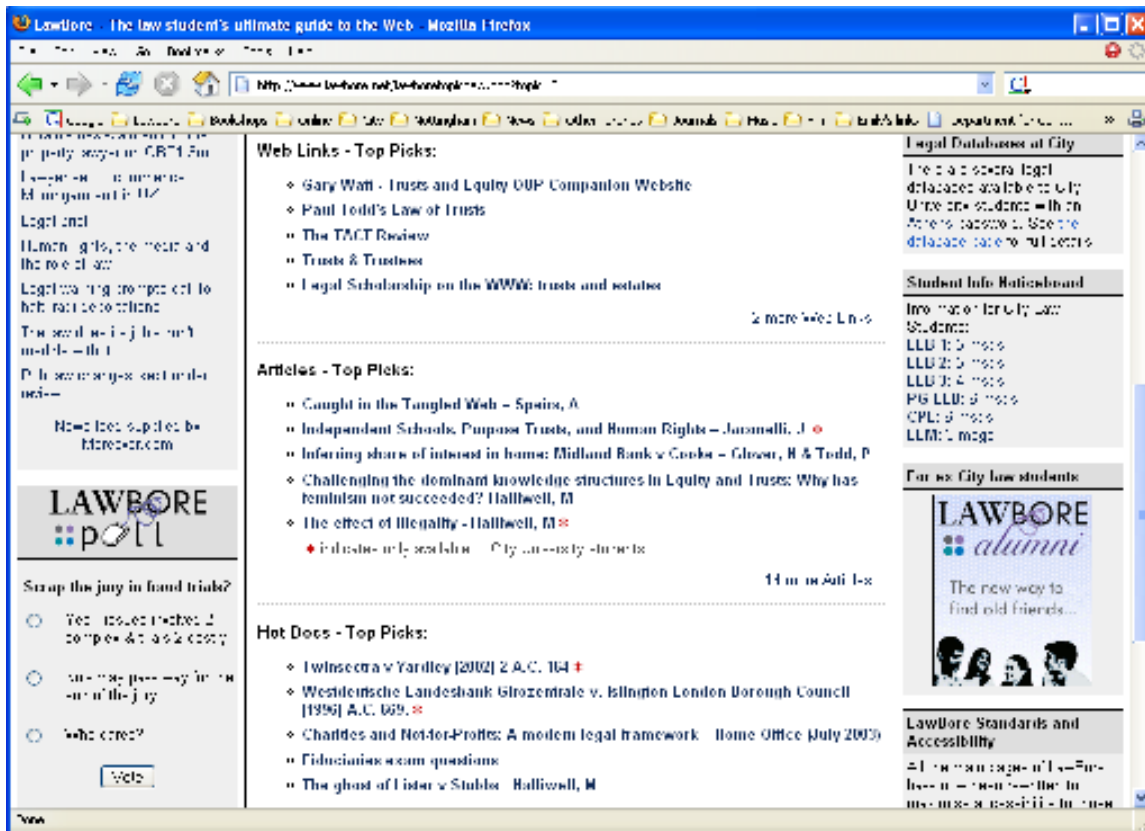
Lawbore - The law student's ultimate guide to the Web - Mozilla Firefox

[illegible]

Web Links - Top Picks:

Gary Watt - Trusts and Equity OUP Companion Website
Paul Todd's Law of Trusts
The TACT Review
Trusts & Trustees
Legal Scholarship on the WWW: trusts and estates

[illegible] more Web Links

Articles - Top Picks:

Caught in the Tangled Web - Speirs, A
Independent Schools, Purpose Trusts, and Human Rights - Jaconelli, J
Inferring share of interest in home: Midland Bank v Cooke - Glover, N & Todd, P
Challenging the dominant knowledge structures in Equity and Trusts: Why has feminism not succeeded? Halliwell, M
The effect of illegality - Halliwell, M

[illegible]

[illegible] more Articles

Hot Docs - Top Picks:

Twinsectra v Yardley [2002] 2 A.C. 164
Westdeutsche Landesbank Girozentrale v. Islington London Borough Council [1996] A.C. 669.
Charities and Not-for-Profits: A modern legal framework - Home Office (July 2003)
Fiduciaries exam questions
The ghost of Lister v Stubbs - Halliwell, M

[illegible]

Newsfeed supplied by Moreover.com

LAWBORE poll

Scrap the jury in fraud trials?

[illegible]

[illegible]

Who cares?

Vote

Legal Databases at City

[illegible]

Student Info Noticeboard

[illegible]
LLB 1: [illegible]
LLB 2: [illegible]
LLB 3: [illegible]
PG LLB: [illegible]
CPE: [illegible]
LLM: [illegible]

For ex City law students

LAWBORE alumni

The new way to find old friends...

LawBore Standards and Accessibility

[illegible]

Done